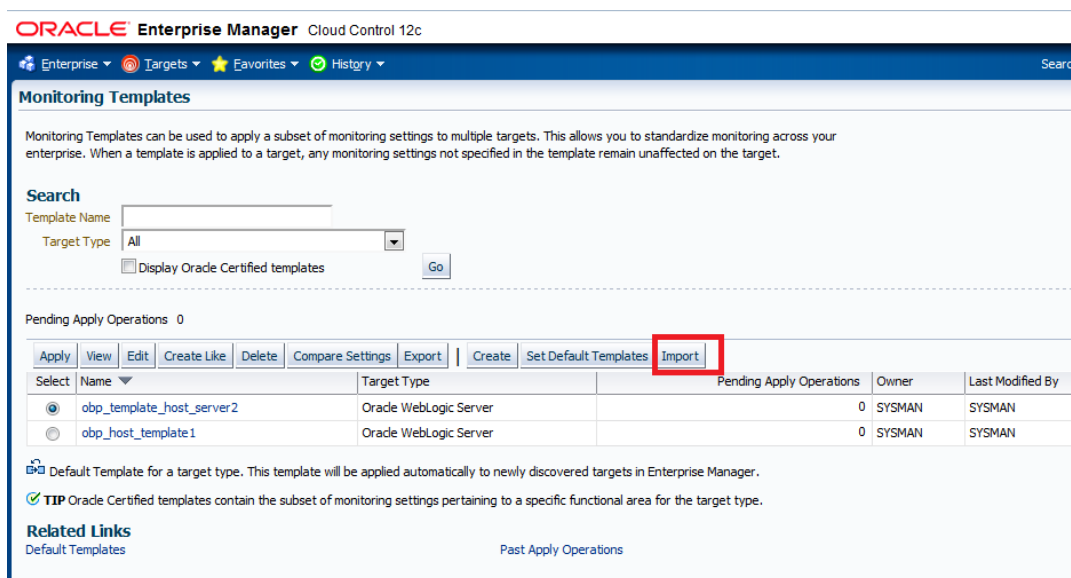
ORACLE Enterprise Manager Cloud Control 12c

Enterprise ▾ Targets ▾ Favorites ▾ History ▾ Searc

Monitoring Templates

Monitoring Templates can be used to apply a subset of monitoring settings to multiple targets. This allows you to standardize monitoring across your enterprise. When a template is applied to a target, any monitoring settings not specified in the template remain unaffected on the target.

Search

Template Name

Target Type All

Display Oracle Certified templates

Go

Pending Apply Operations 0

Apply View Edit Create Like Delete Compare Settings Export Create Set Default Templates Import

| Select | Name | Target Type | Pending Apply Operations | Owner | Last Modified By |
|---|---|---|---|---|---|
| ◉ | obp_template_host_server2 | Oracle WebLogic Server | 0 | SYSMAN | SYSMAN |
| ○ | obp_host_template1 | Oracle WebLogic Server | 0 | SYSMAN | SYSMAN |

Default Template for a target type. This template will be applied automatically to newly discovered targets in Enterprise Manager.

TIP Oracle Certified templates contain the subset of monitoring settings pertaining to a specific functional area for the target type.

Related Links

Default Templates

Past Apply Operations